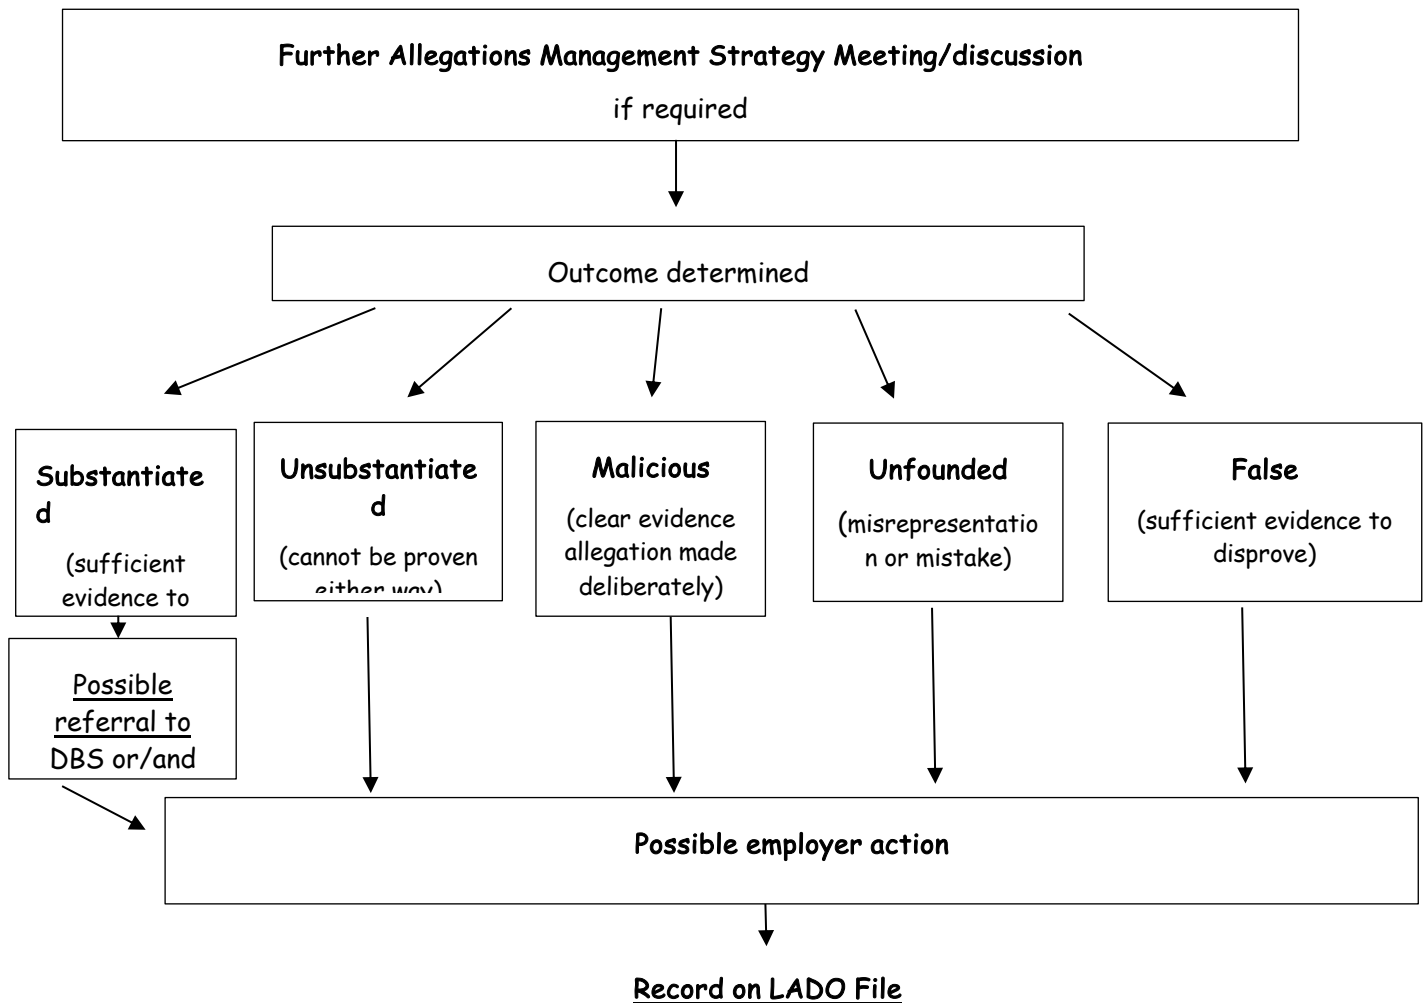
Further Allegations Management Strategy Meeting/discussion

if required

Outcome determined

Substantiated

(sufficient evidence to

Possible referral to DBS or/and

Unsubstantiated

(cannot be proven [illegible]

Malicious

(clear evidence allegation made deliberately)

Unfounded

(misrepresentation or mistake)

False

(sufficient evidence to disprove)

Possible employer action

Record on LADO File